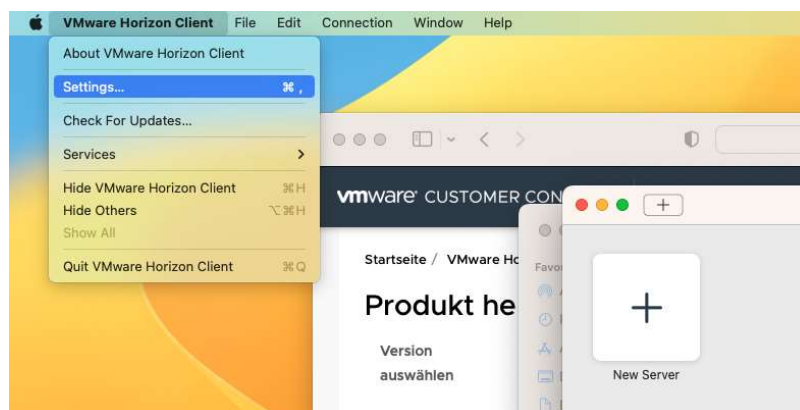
VMware Horizon Client File Edit Connection Window Help

About VMware Horizon Client

Settings... ⌘ ,

Check For Updates...

Services >

Hide VMware Horizon Client ⌘H

Hide Others ⌥⌘H

Show All

Quit VMware Horizon Client ⌘Q

vmware CUSTOMER CON

Startseite / VMware Ho

Produkt he

Version auswählen

Favo

+

+

New Server